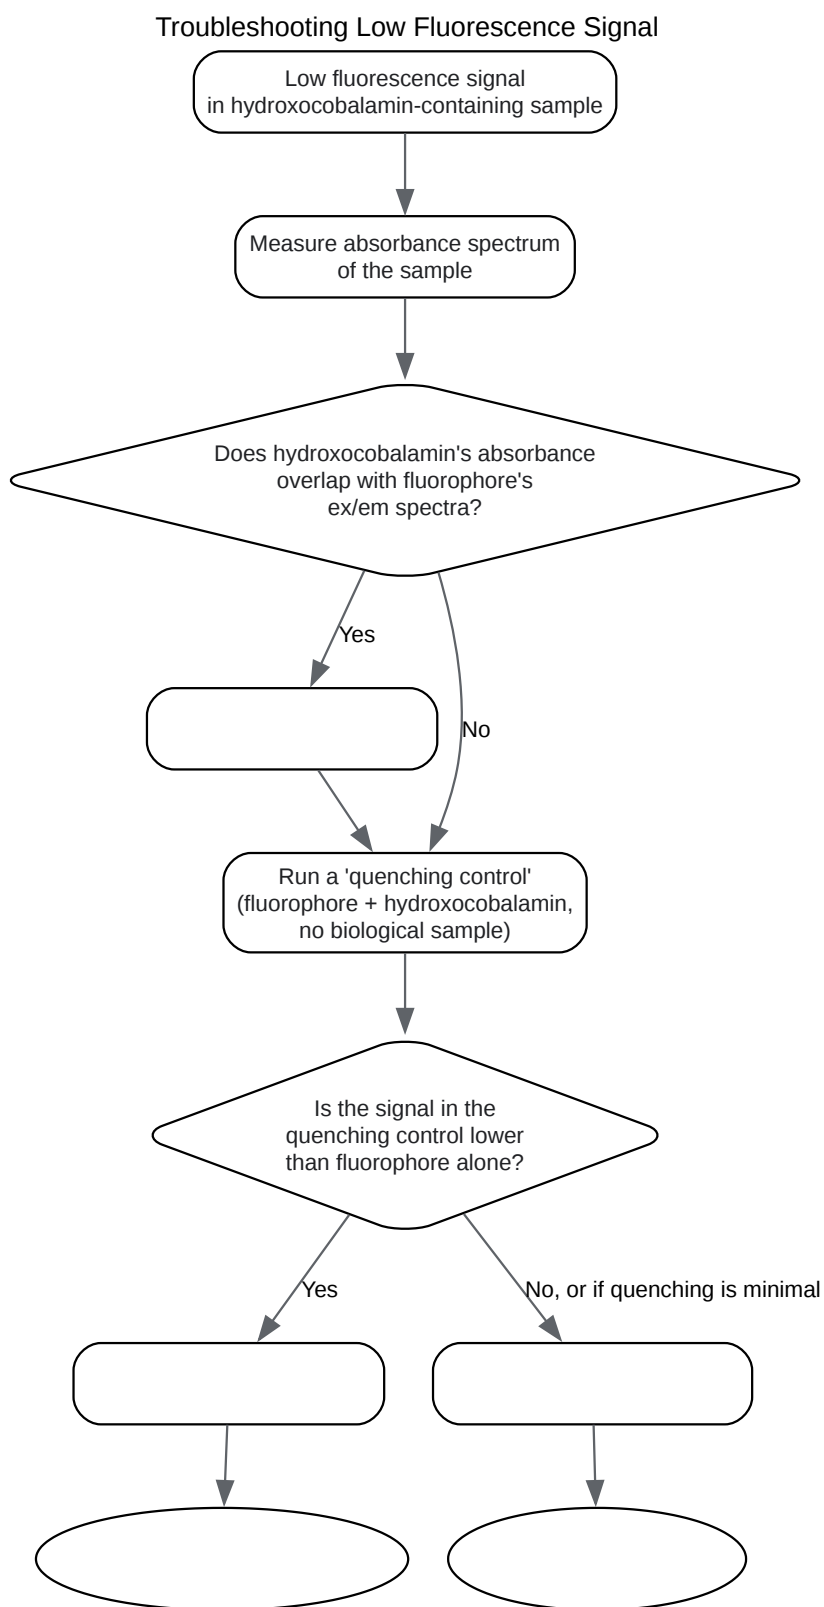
Troubleshooting Low Fluorescence Signal

Low fluorescence signal in hydroxocobalamin-containing sample

Measure absorbance spectrum of the sample

Does hydroxocobalamin's absorbance overlap with fluorophore's ex/em spectra?

Yes

No

Run a 'quenching control' (fluorophore + hydroxocobalamin, no biological sample)

Is the signal in the quenching control lower than fluorophore alone?

Yes

No, or if quenching is minimal